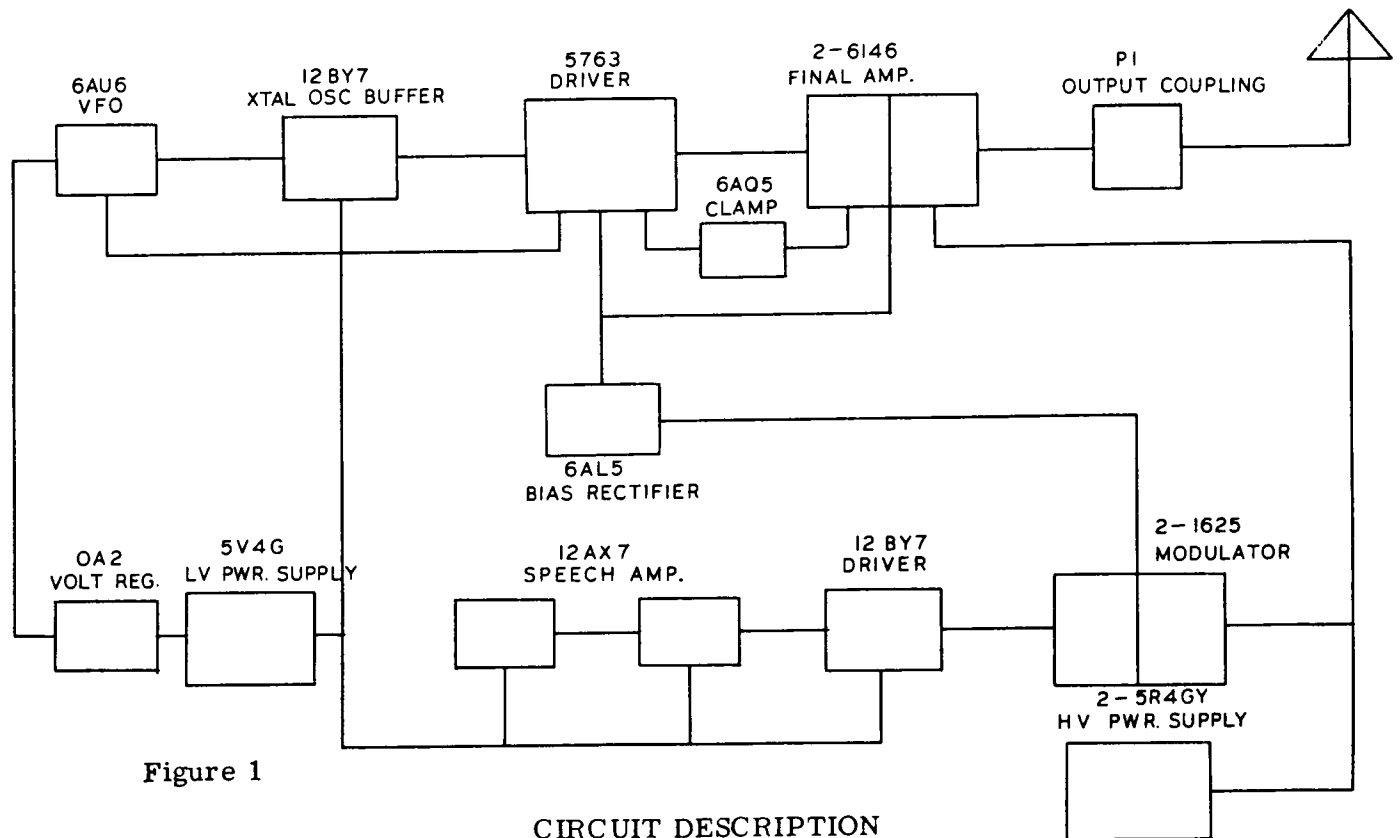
6AU6
VFO

12 BY7
XTAL OSC BUFFER

5763
DRIVER

2-6146
FINAL AMP.

PI
OUTPUT COUPLING

6AQ5
CLAMP

6AL5
BIAS RECTIFIER

OA2
VOLT REG.

5V4G
LV PWR. SUPPLY

12 AX 7
SPEECH AMP.

12 BY7
DRIVER

2-1625
MODULATOR

2-5R4GY
HV PWR. SUPPLY

Figure 1

CIRCUIT DESCRIPTION